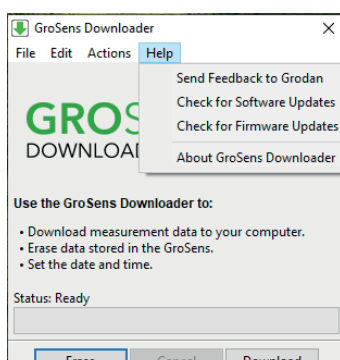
GroSens Downloader
X

File Edit Actions Help

Send Feedback to Grodan
Check for Software Updates
Check for Firmware Updates
About GroSens Downloader

GROS
DOWNLOAD

Use the GroSens Downloader to:

• Download measurement data to your computer.
• Erase data stored in the GroSens.
• Set the date and time.

Status: Ready

Erase Cancel Download